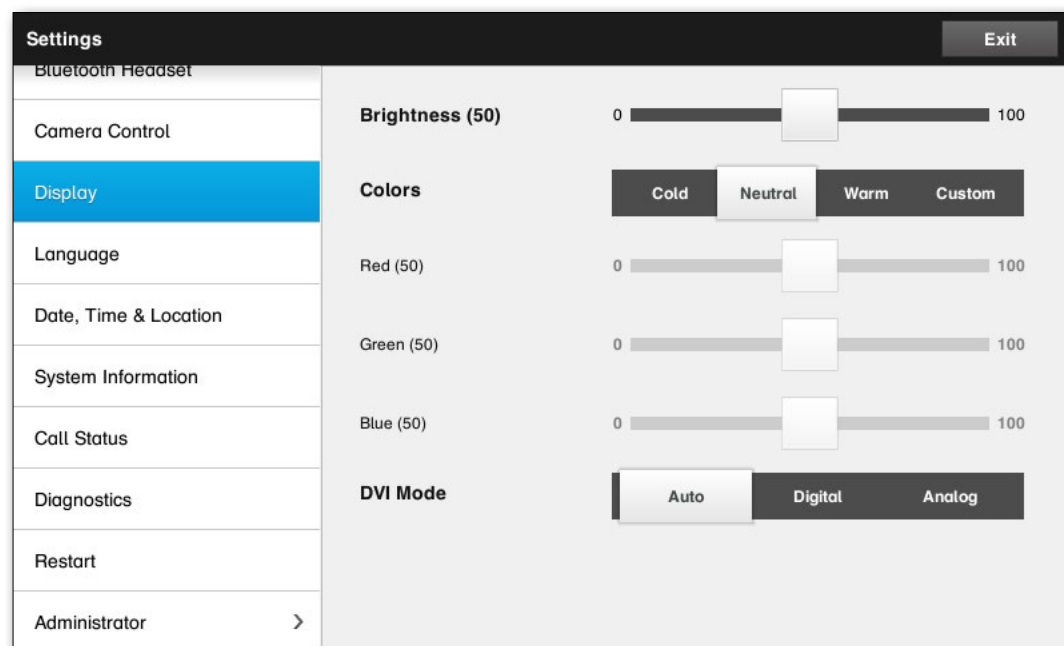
Settings

Exit

Bluetooth Headset

Camera Control

Display

Language

Date, Time & Location

System Information

Call Status

Diagnostics

Restart

Administrator >

Brightness (50)

0 100

Colors

Cold Neutral Warm Custom

Red (50)

0 100

Green (50)

0 100

Blue (50)

0 100

DVI Mode

Auto Digital Analog